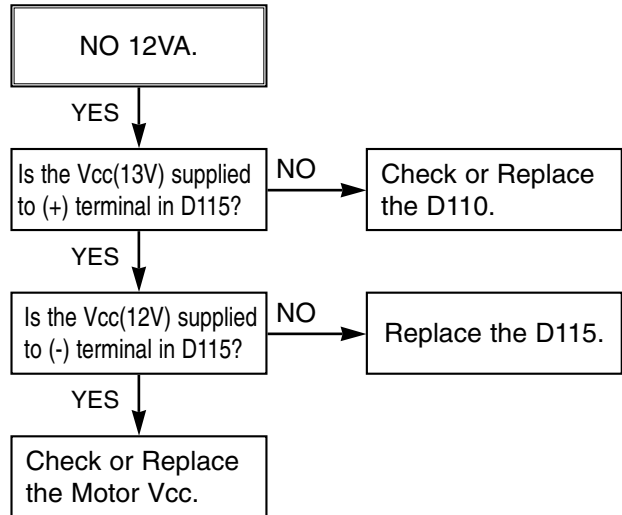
NO 12VA.

YES

Is the Vcc(13V) supplied to (+) terminal in D115?

NO

Check or Replace the D110.

YES

Is the Vcc(12V) supplied to (-) terminal in D115?

NO

Replace the D115.

YES

Check or Replace the Motor Vcc.